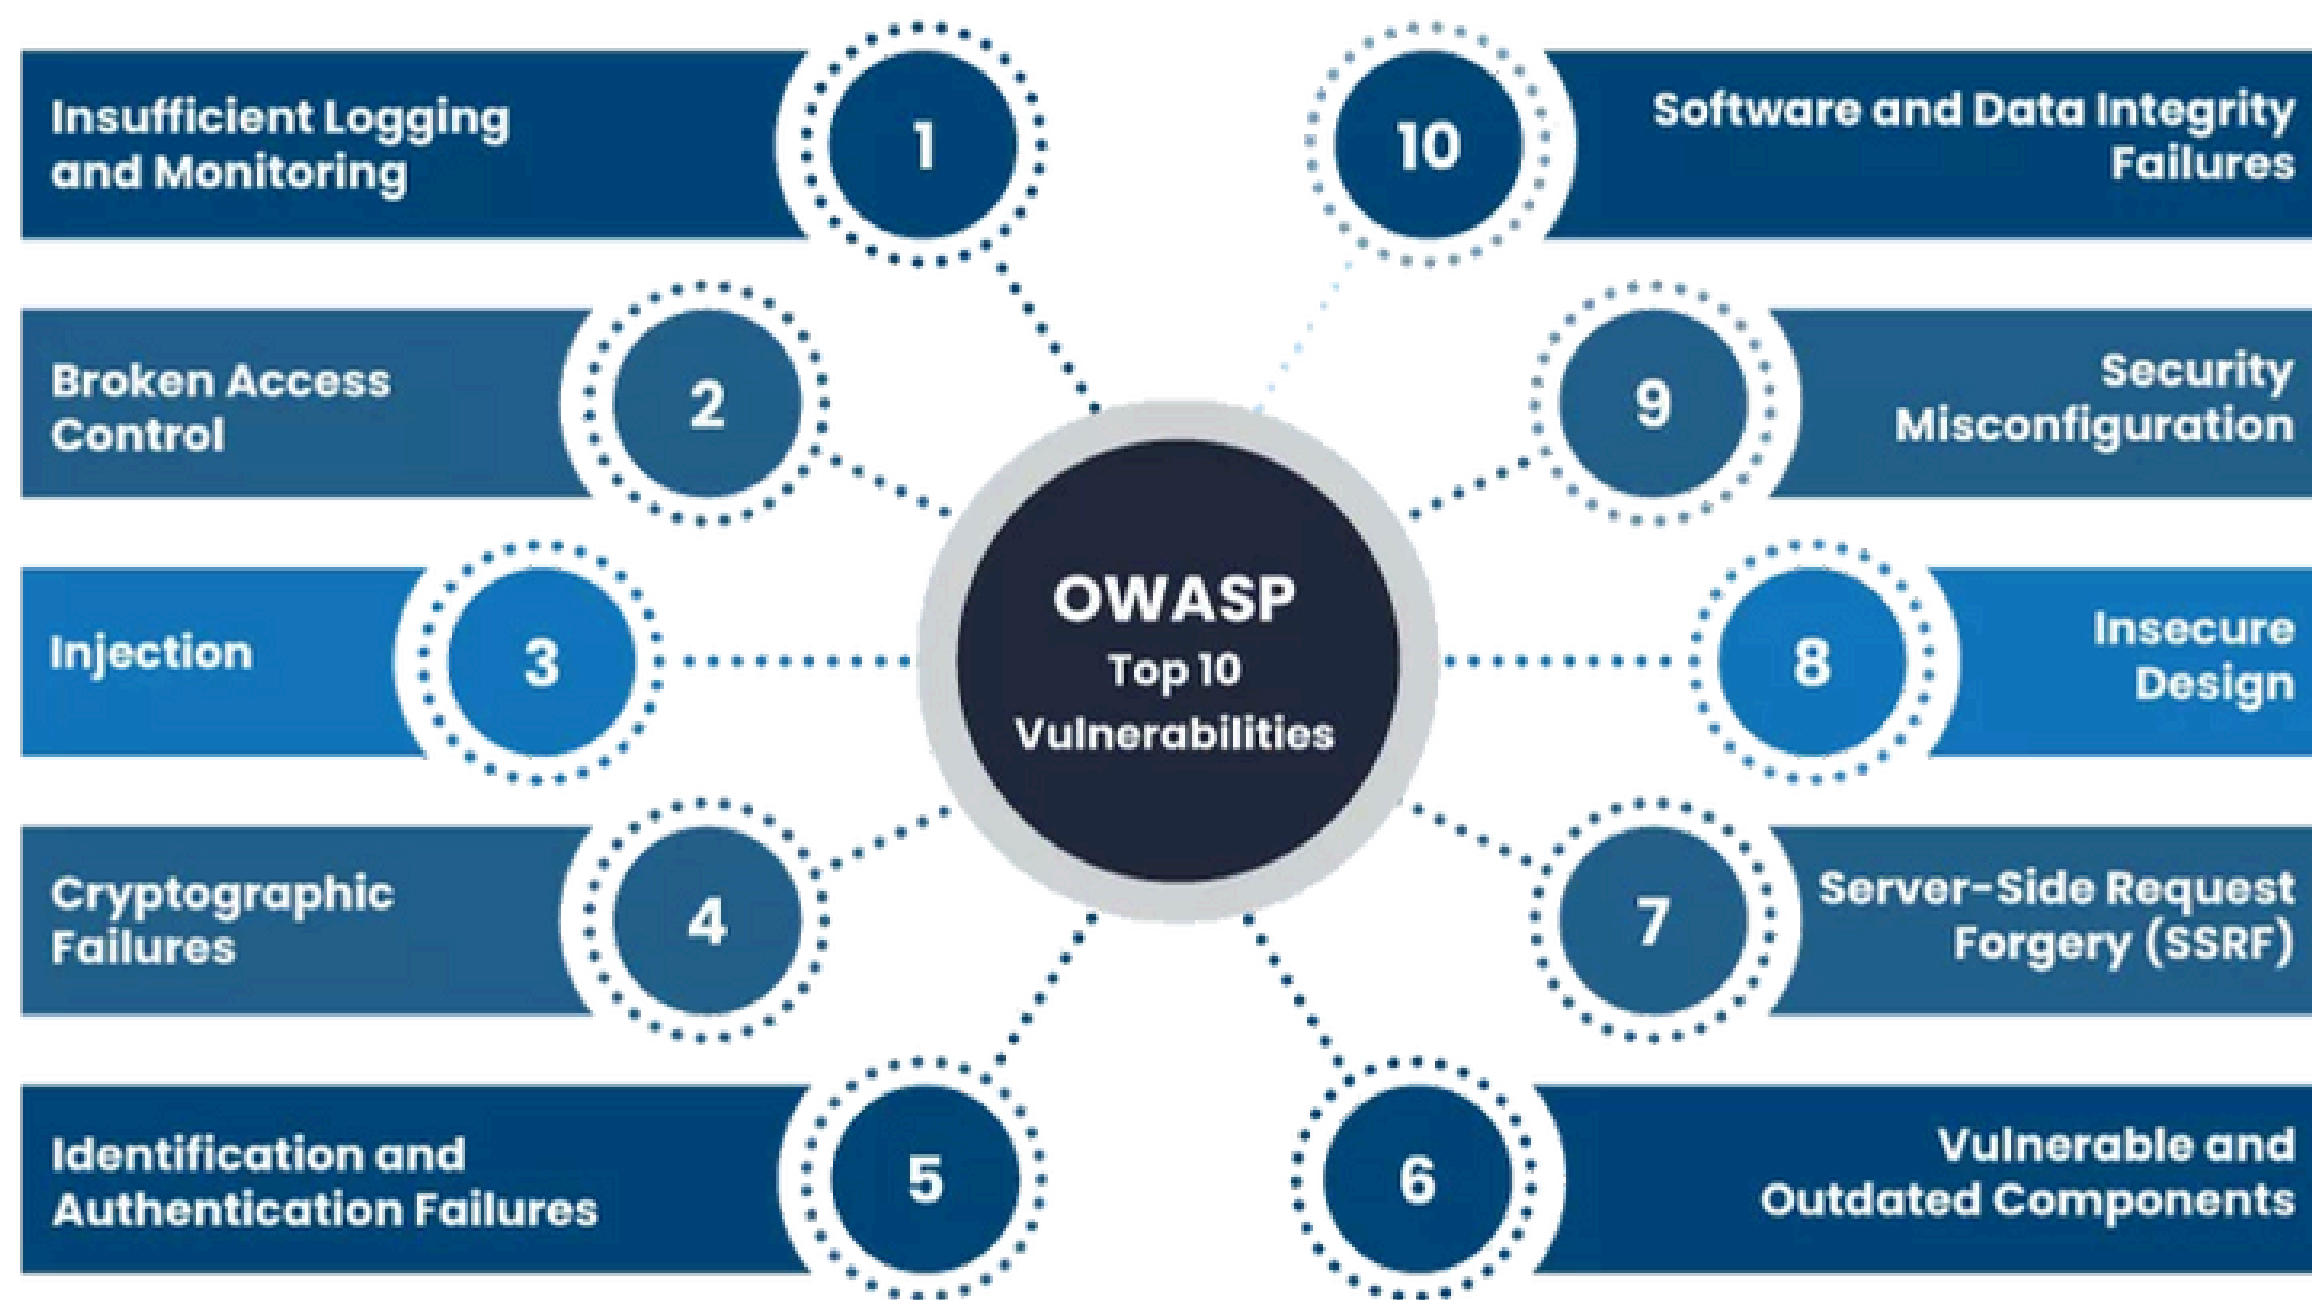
OWASP
Top 10
Vulnerabilities

Insufficient Logging and Monitoring
1

Broken Access Control
2

Injection
3

Cryptographic Failures
4

Identification and Authentication Failures
5

10
Software and Data Integrity Failures

9
Security Misconfiguration

8
Insecure Design

7
Server-Side Request Forgery (SSRF)

6
Vulnerable and Outdated Components